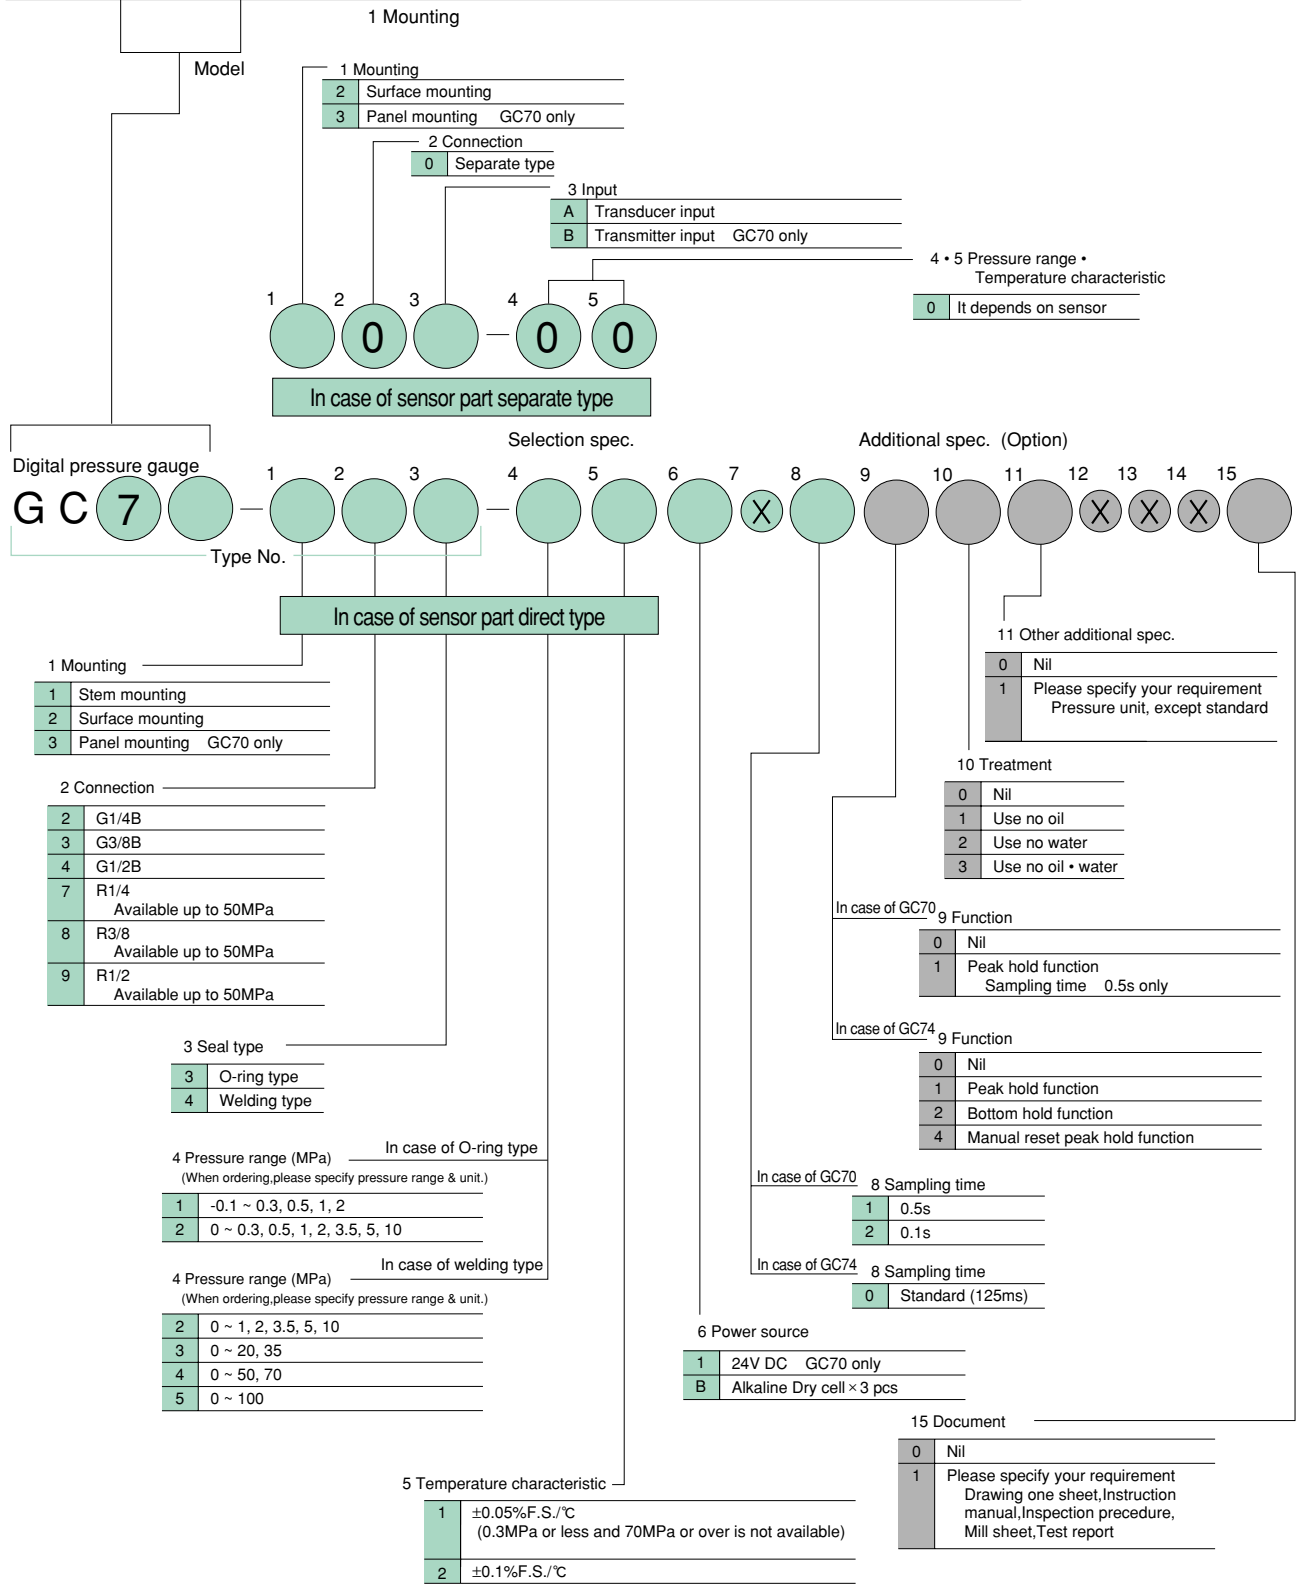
1 Mounting

Model

1 Mounting

| 2 | Surface mounting |
|---|---|
| 3 | Panel mounting GC70 only |

2 Connection

| 0 | Separate type |
|---|---|

3 Input

| A | Transducer input |
|---|---|
| B | Transmitter input GC70 only |

4 • 5 Pressure range • Temperature characteristic

| 0 | It depends on sensor |
|---|---|

1 2 3 4 5

0 — 0 0

In case of sensor part separate type

Selection spec.

Additional spec. (Option)

Digital pressure gauge

G C 7 — 1 2 3 — 4 5 6 7 X 8 9 10 11 12 X 13 X 14 X 15

Type No.

In case of sensor part direct type

11 Other additional spec.

| 0 | Nil |
|---|---|
| 1 | Please specify your requirement Pressure unit, except standard |

1 Mounting

| 1 | Stem mounting |
|---|---|
| 2 | Surface mounting |
| 3 | Panel mounting GC70 only |

10 Treatment

| 0 | Nil |
|---|---|
| 1 | Use no oil |
| 2 | Use no water |
| 3 | Use no oil • water |

2 Connection

| 2 | G1/4B |
|---|---|
| 3 | G3/8B |
| 4 | G1/2B |
| 7 | R1/4 Available up to 50MPa |
| 8 | R3/8 Available up to 50MPa |
| 9 | R1/2 Available up to 50MPa |

In case of GC70 9 Function

| 0 | Nil |
|---|---|
| 1 | Peak hold function Sampling time 0.5s only |

In case of GC74 9 Function

| 0 | Nil |
|---|---|
| 1 | Peak hold function |
| 2 | Bottom hold function |
| 4 | Manual reset peak hold function |

3 Seal type

| 3 | O-ring type |
|---|---|
| 4 | Welding type |

4 Pressure range (MPa) In case of O-ring type
(When ordering,please specify pressure range & unit.)

| 1 | -0.1 ~ 0.3, 0.5, 1, 2 |
|---|---|
| 2 | 0 ~ 0.3, 0.5, 1, 2, 3.5, 5, 10 |

In case of GC70 8 Sampling time

| 1 | 0.5s |
|---|---|
| 2 | 0.1s |

4 Pressure range (MPa) In case of welding type
(When ordering,please specify pressure range & unit.)

In case of GC74 8 Sampling time

| 0 | Standard (125ms) |
|---|---|

| 2 | 0 ~ 1, 2, 3.5, 5, 10 |
|---|---|
| 3 | 0 ~ 20, 35 |
| 4 | 0 ~ 50, 70 |
| 5 | 0 ~ 100 |

6 Power source

| 1 | 24V DC GC70 only |
|---|---|
| B | Alkaline Dry cell × 3 pcs |

15 Document

| 0 | Nil |
|---|---|
| 1 | Please specify your requirement Drawing one sheet,Instruction manual,Inspection precedure, Mill sheet,Test report |

5 Temperature characteristic

| 1 | ±0.05%F.S./℃ (0.3MPa or less and 70MPa or over is not available) |
|---|---|
| 2 | ±0.1%F.S./℃ |